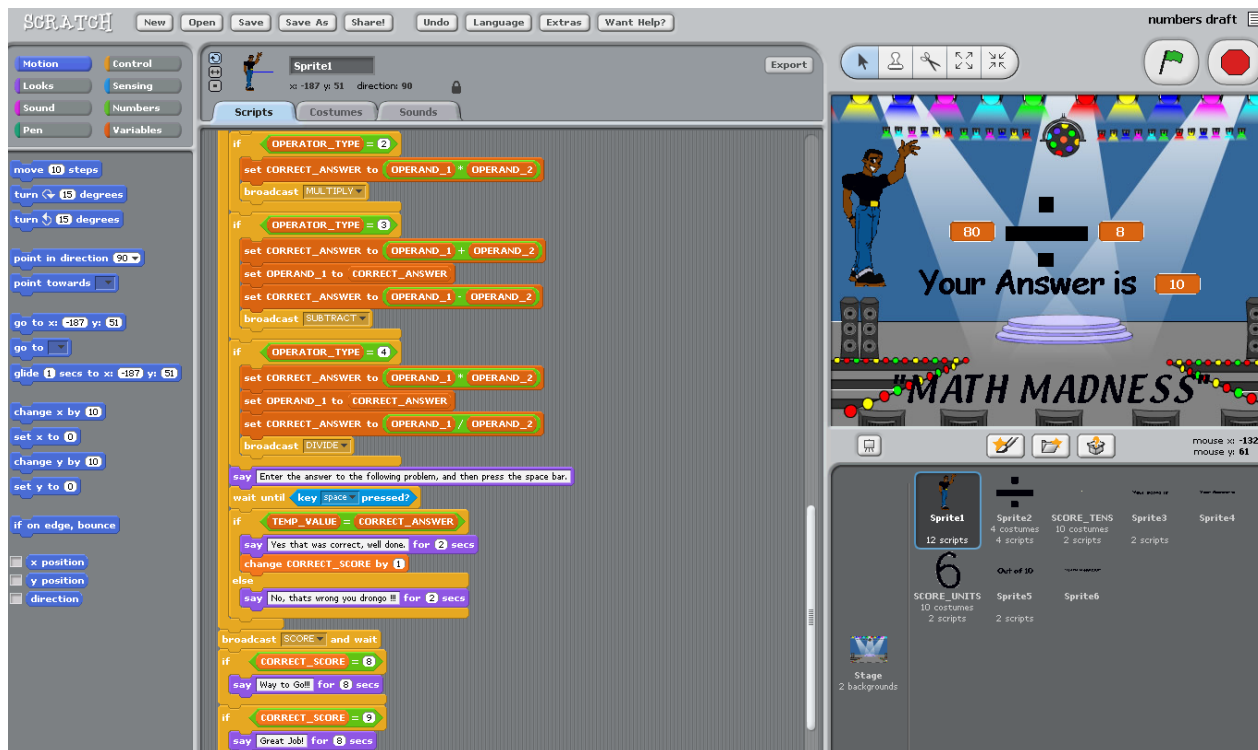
SCRATCH New Open Save Save As Share! Undo Language Extras Want Help?

numbers draft

Motion Control
Looks Sensing
Sound Numbers
Pen Variables

move 10 steps
turn ↻ 15 degrees
turn ↺ 15 degrees
point in direction 90
point towards
go to x: -187 y: 51
go to
glide 1 secs to x: -187 y: 51
change x by 10
set x to 0
change y by 10
set y to 0
if on edge, bounce
x position
y position
direction

Sprite1
x: -187 y: 51 direction: 90
Export
Scripts Costumes Sounds

if OPERATOR_TYPE = 2
set CORRECT_ANSWER to OPERAND_1 * OPERAND_2
broadcast MULTIPLY
if OPERATOR_TYPE = 3
set CORRECT_ANSWER to OPERAND_1 + OPERAND_2
set OPERAND_1 to CORRECT_ANSWER
set CORRECT_ANSWER to OPERAND_1 - OPERAND_2
broadcast SUBTRACT
if OPERATOR_TYPE = 4
set CORRECT_ANSWER to OPERAND_1 * OPERAND_2
set OPERAND_1 to CORRECT_ANSWER
set CORRECT_ANSWER to OPERAND_1 / OPERAND_2
broadcast DIVIDE
say Enter the answer to the following problem, and then press the space bar.
wait until key space pressed?
if TEMP_VALUE = CORRECT_ANSWER
say Yes that was correct, well done. for 2 secs
change CORRECT_SCORE by 1
else
say No, thats wrong you drongo !!! for 2 secs
broadcast SCORE and wait
if CORRECT_SCORE = 8
say Way to Go!!! for 8 secs
if CORRECT_SCORE = 9
say Great Job! for 8 secs

80 8
Your Answer is 10
"MATH MADNESS"

mouse x: -132
mouse y: 61

Sprite1 12 scripts
Sprite2 4 costumes 4 scripts
SCORE_TENS 10 costumes 2 scripts
Sprite3 2 scripts
Sprite4
SCORE_UNITS 10 costumes 2 scripts
Out of 10
Sprite5 2 scripts
Sprite6
Stage 2 backgrounds